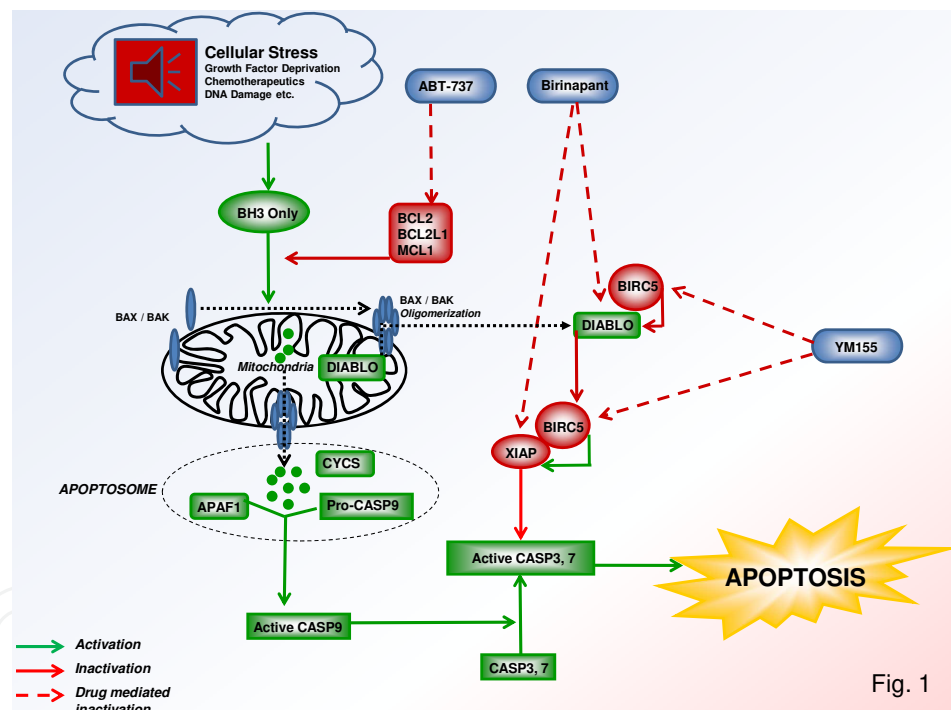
Cellular Stress
Growth Factor Deprivation
Chemotherapeutics
DNA Damage etc.

ABT-737

Birinapant

BH3 Only

BCL2
BCL2L1
MCL1

BAX / BAK

BAX / BAK
Oligomerization

BIRC5

DIABLO

YM155

Mitochondria

DIABLO

BIRC5

XIAP

CYCS

APOPTOSOME

APAF1

Pro-CASP9

Active CASP3, 7

APOPTOSIS

Active CASP9

CASP3, 7

Activation
Inactivation
Drug mediated inactivation

Fig. 1